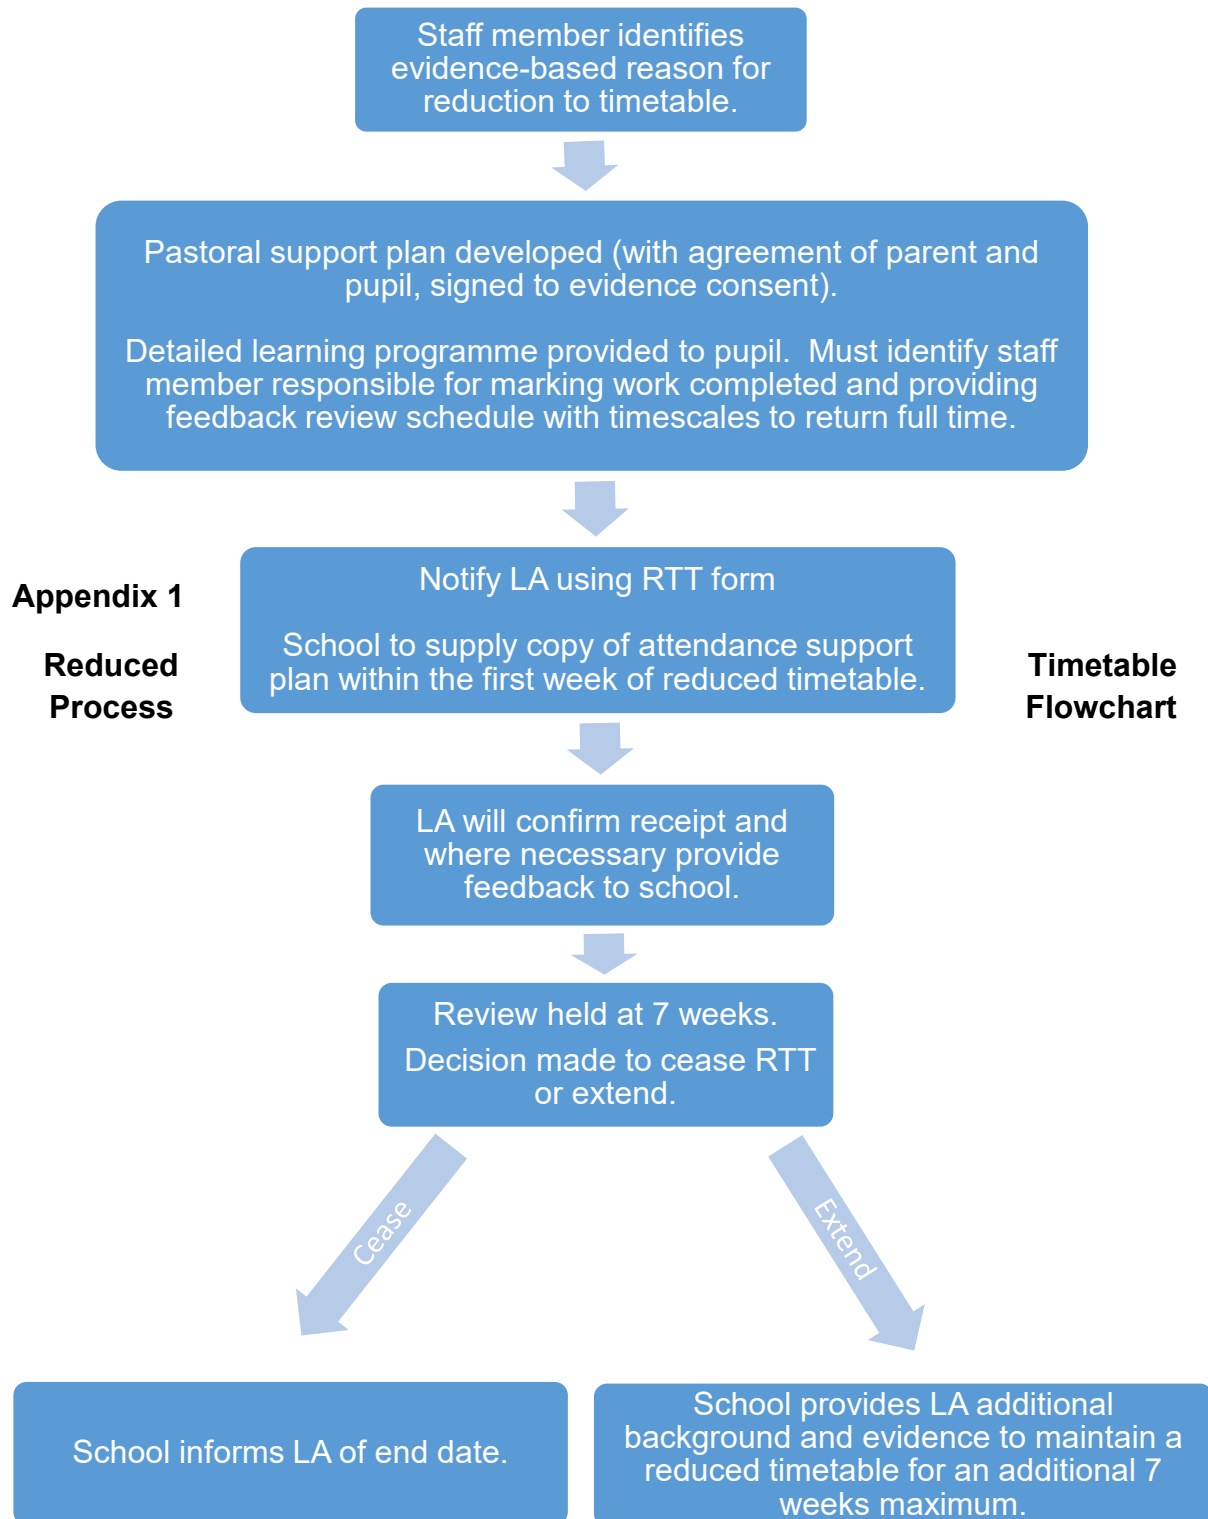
Staff member identifies evidence-based reason for reduction to timetable.

Pastoral support plan developed (with agreement of parent and pupil, signed to evidence consent).

Detailed learning programme provided to pupil. Must identify staff member responsible for marking work completed and providing feedback review schedule with timescales to return full time.

Appendix 1

Reduced Process

Notify LA using RTT form

School to supply copy of attendance support plan within the first week of reduced timetable.

Timetable Flowchart

LA will confirm receipt and where necessary provide feedback to school.

Review held at 7 weeks.

Decision made to cease RTT or extend.

Cease

Extend

School informs LA of end date.

School provides LA additional background and evidence to maintain a reduced timetable for an additional 7 weeks maximum.